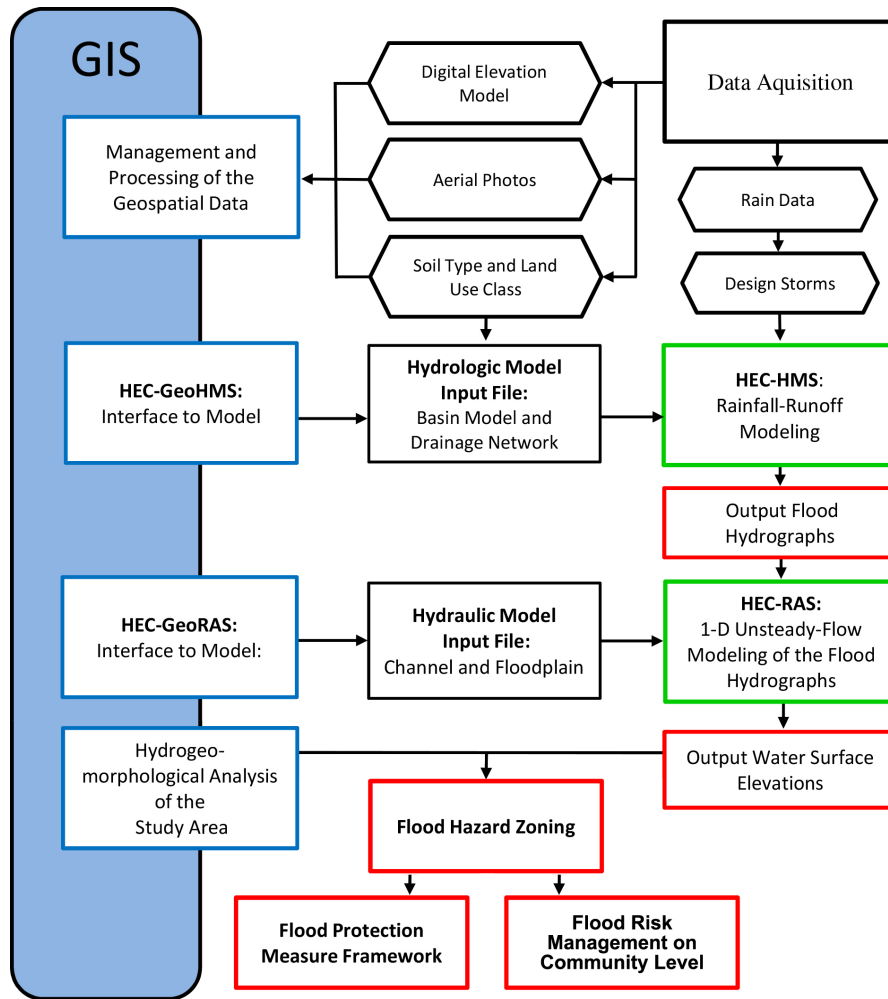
GIS

Digital Elevation Model

Data Aquisition

Management and Processing of the Geospatial Data

Aerial Photos

Rain Data

Soil Type and Land Use Class

Design Storms

HEC-GeoHMS: Interface to Model

Hydrologic Model Input File: Basin Model and Drainage Network

HEC-HMS: Rainfall-Runoff Modeling

Output Flood Hydrographs

HEC-GeoRAS: Interface to Model:

Hydraulic Model Input File: Channel and Floodplain

HEC-RAS: 1-D Unsteady-Flow Modeling of the Flood Hydrographs

Hydrogeo-morphological Analysis of the Study Area

Output Water Surface Elevations

Flood Hazard Zoning

Flood Protection Measure Framework

Flood Risk Management on Community Level